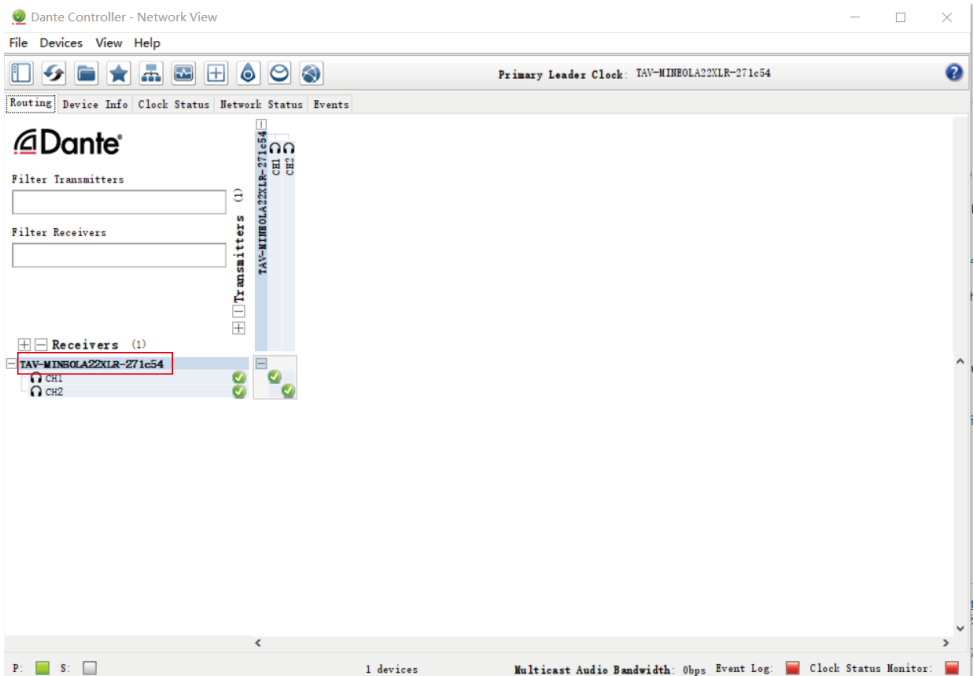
Dante Controller - Network View

File Devices View Help

Primary Leader Clock: TAV-MINEOLA22XLR-271c54

Routing Device Info Clock Status Network Status Events

Dante

Filter Transmitters

Filter Receivers

Transmitters (1)

TAV-MINEOLA22XLR-271c54

CH1

CH2

Receivers (1)

TAV-MINEOLA22XLR-271c54

CH1

CH2

P: S:

1 devices

Multicast Audio Bandwidth: 0bps Event Log: Clock Status Monitor: